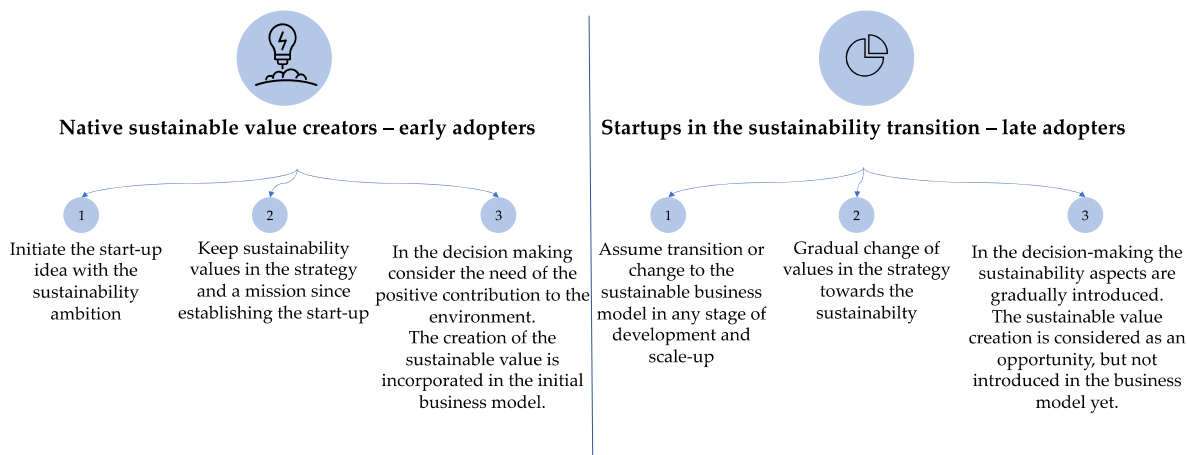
Native sustainable value creators – early adopters

1

Initiate the start-up idea with the sustainability ambition

2

Keep sustainability values in the strategy and a mission since establishing the start-up

3

In the decision making consider the need of the positive contribution to the environment. The creation of the sustainable value is incorporated in the initial business model.

Startups in the sustainability transition – late adopters

1

Assume transition or change to the sustainable business model in any stage of development and scale-up

2

Gradual change of values in the strategy towards the sustainabilty

3

In the decision-making the sustainability aspects are gradually introduced. The sustainable value creation is considered as an opportunity, but not introduced in the business model yet.